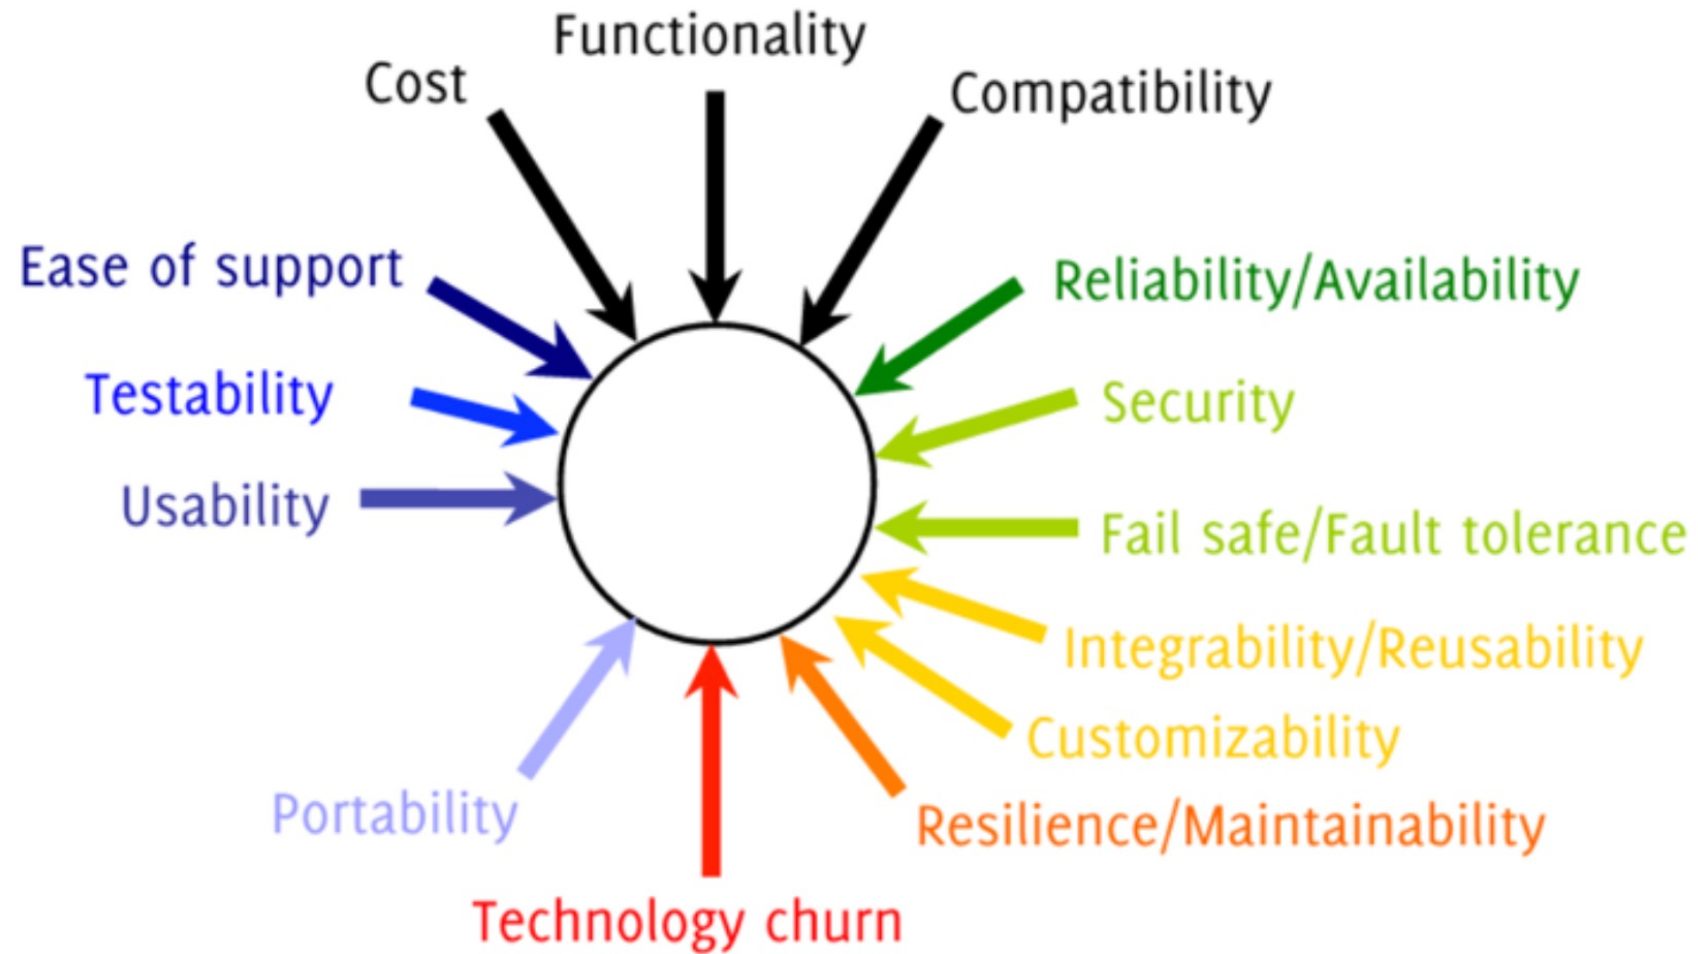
Functionality

Cost

Compatibility

Ease of support

Reliability/Availability

Testability

Security

Usability

Fail safe/Fault tolerance

Integrability/Reusability

Customizability

Portability

Resilience/Maintainability

Technology churn